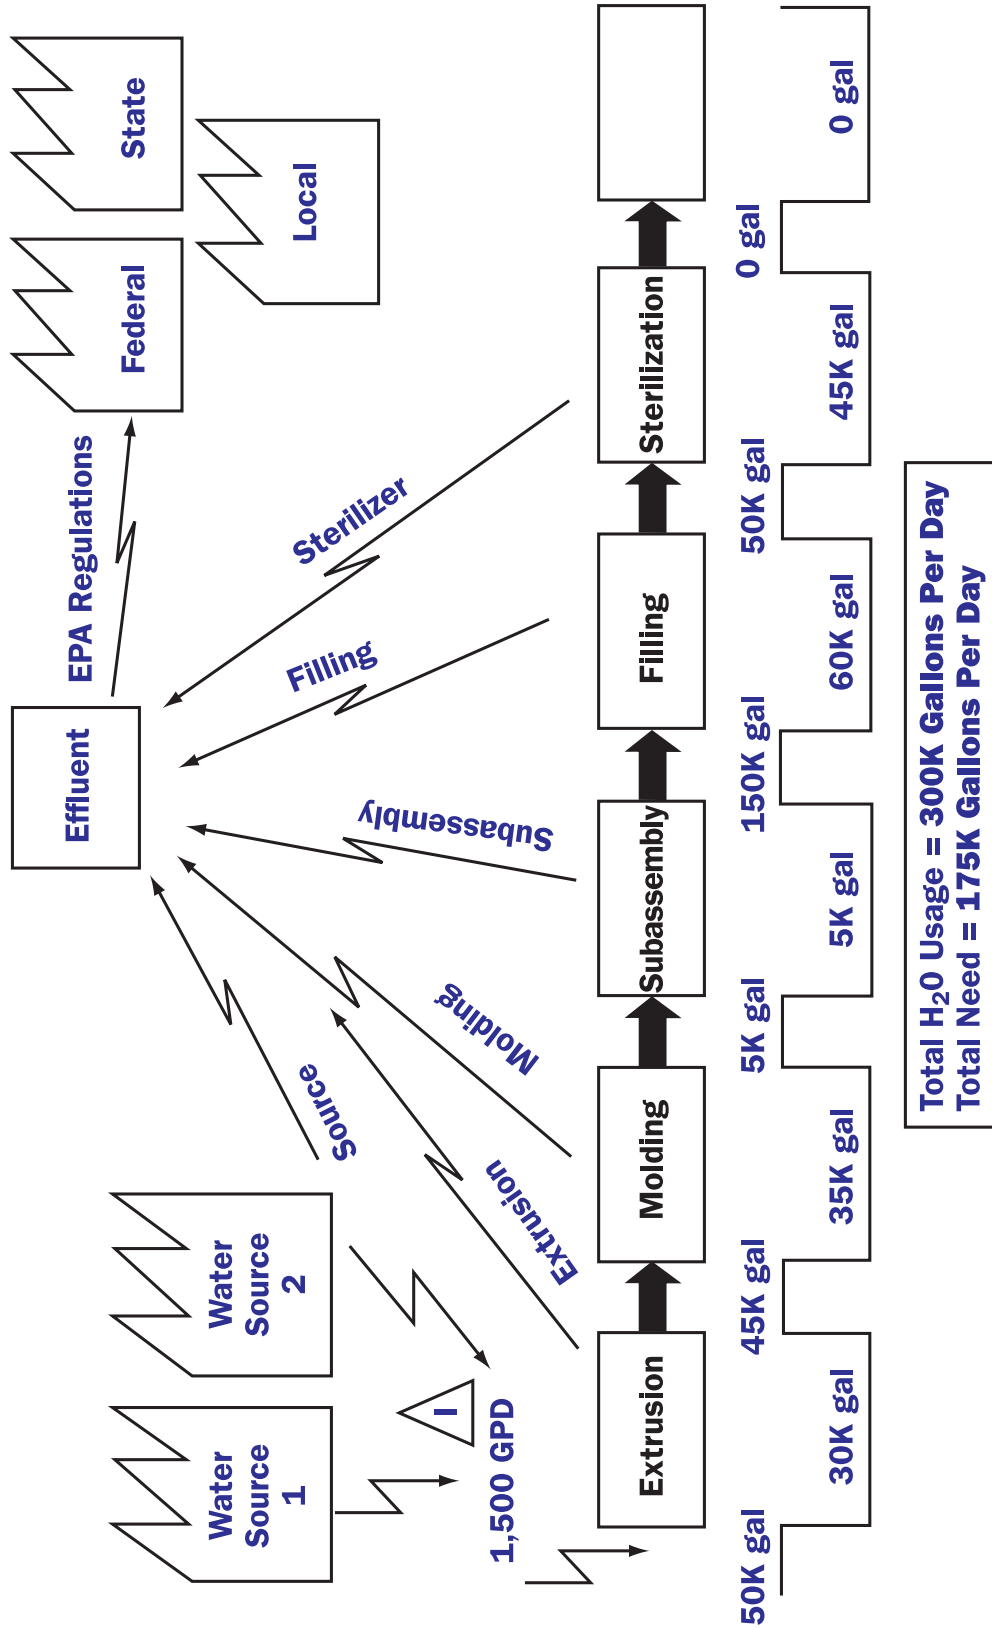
State

Local

Federal

EPA Regulations

Effluent

Sterilizer

Filling

Subassembly

Molding

Source

Extrusion

Water Source 2

Water Source 1

I

1,500 GPD

Extrusion

Molding

Subassembly

Filling

Sterilization

50K gal

45K gal

5K gal

150K gal

50K gal

0 gal

30K gal

35K gal

5K gal

60K gal

45K gal

0 gal

Total $H_2O$ Usage = 300K Gallons Per Day
Total Need = 175K Gallons Per Day